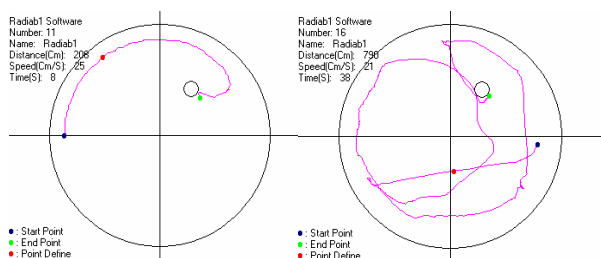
Radiab1 Software
Number: 11
Name: Radiab1
Distance(Cm): 208
Speed(Cm/S): 25
Time(S): 8

• : Start Point
• : End Point
• : Point Define

Radiab1 Software
Number: 16
Name: Radiab1
Distance(Cm): 790
Speed(Cm/S): 21
Time(S): 38

• : Start Point
• : End Point
• : Point Define